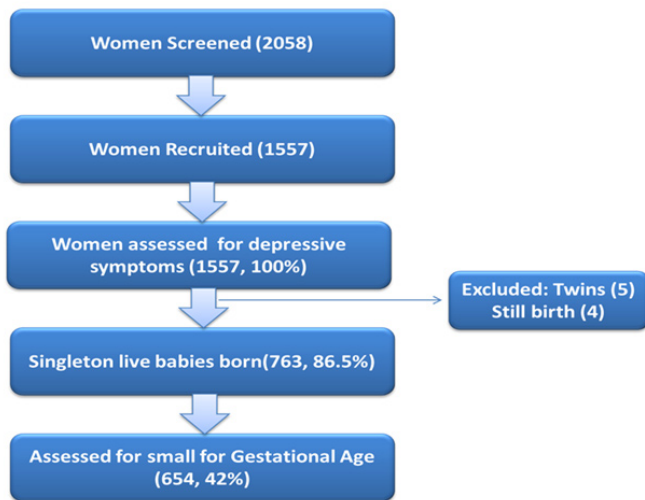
Women Screened (2058)

Women Recruited (1557)

Women assessed for depressive symptoms (1557, 100%)

Excluded: Twins (5) Still birth (4)

Singleton live babies born(763, 86.5%)

Assessed for small for Gestational Age (654, 42%)